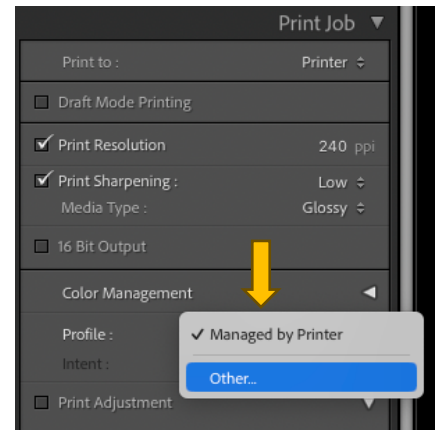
Print Job ▼

Print to : Printer ≑

Draft Mode Printing

✔ Print Resolution 240 ppi

✔ Print Sharpening : Low ≑
Media Type : Glossy ≑

16 Bit Output

Color Management ◀

Profile :
Intent :

✓ Managed by Printer
Other...

Print Adjustment